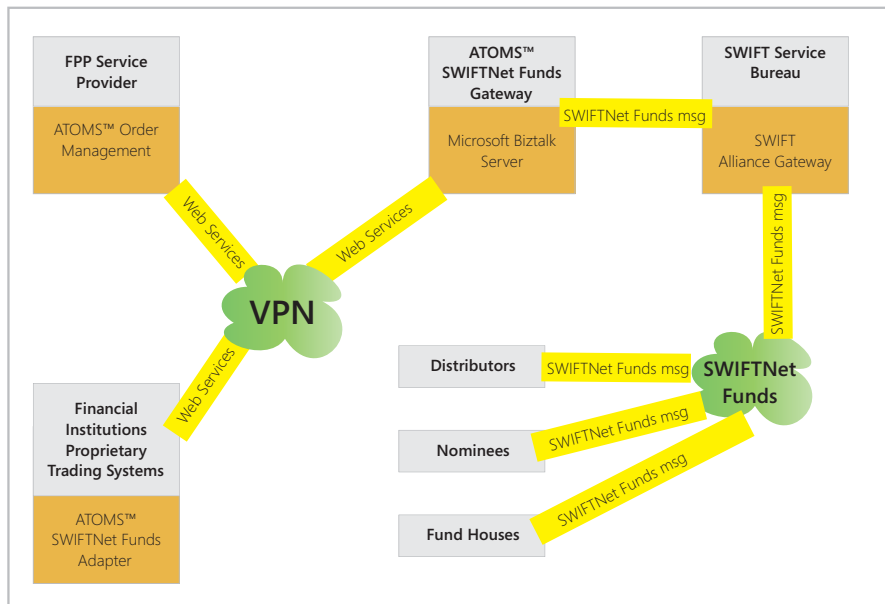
FPP Service Provider

ATOMS™ Order Management

ATOMS™ SWIFTNet Funds Gateway

Microsoft Biztalk Server

SWIFTNet Funds msg

SWIFT Service Bureau

SWIFT Alliance Gateway

Web Services

Web Services

VPN

SWIFTNet Funds msg

Web Services

Financial Institutions Proprietary Trading Systems

ATOMS™ SWIFTNet Funds Adapter

Distributors

SWIFTNet Funds msg

SWIFTNet Funds

Nominees

SWIFTNet Funds msg

Fund Houses

SWIFTNet Funds msg